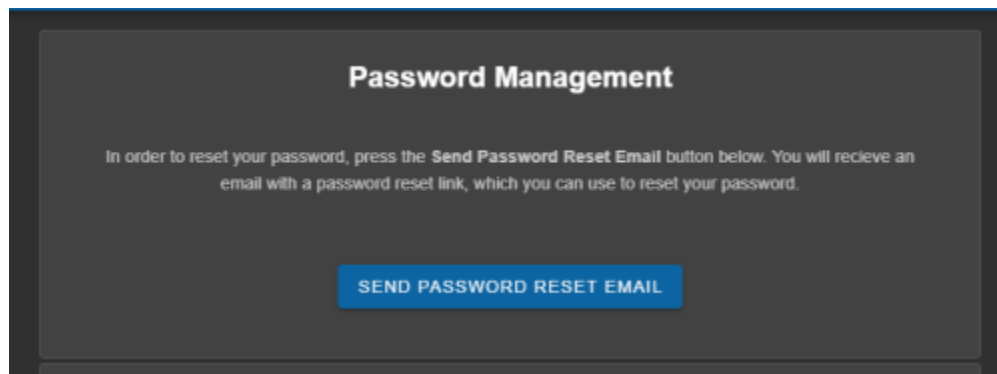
Password Management

In order to reset your password, press the **Send Password Reset Email** button below. You will recieve an email with a password reset link, which you can use to reset your password.

SEND PASSWORD RESET EMAIL